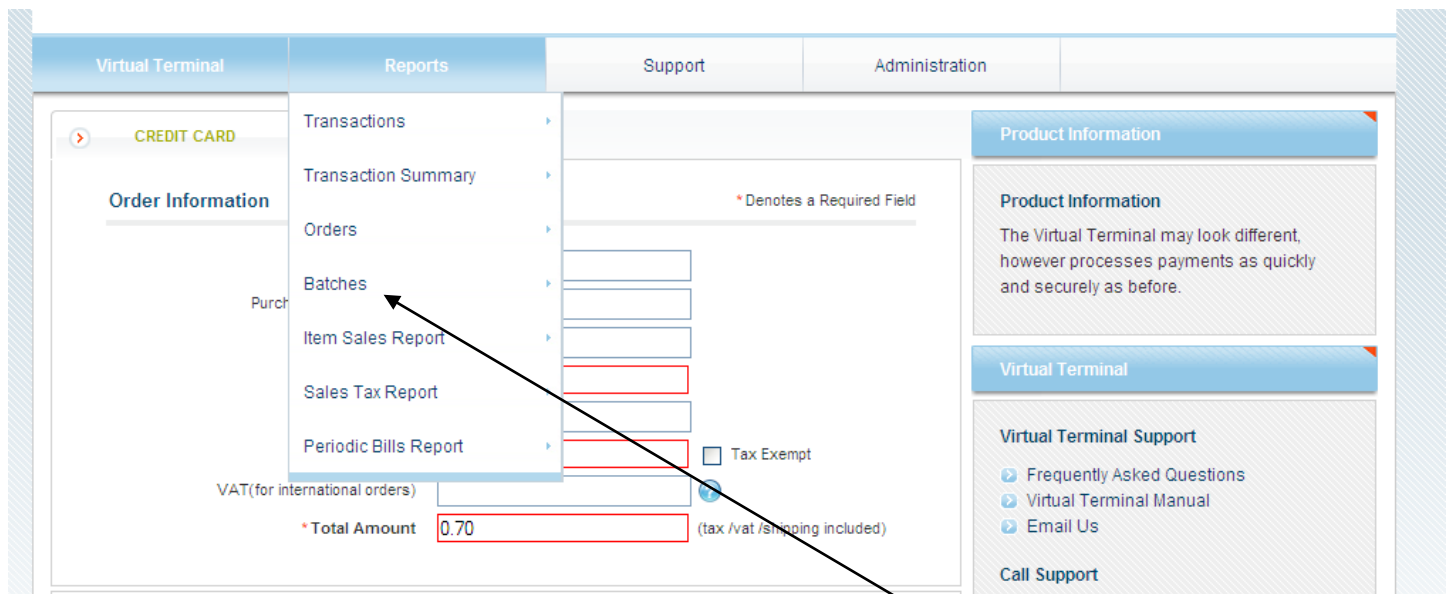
Virtual Terminal
Reports
Support
Administration

Transactions
Transaction Summary
Orders
Batches
Item Sales Report
Sales Tax Report
Periodic Bills Report

CREDIT CARD

Order Information

*Denotes a Required Field

Purch

Tax Exempt

VAT(for international orders)

*Total Amount 0.70 (tax /vat /shipping included)

Product Information

Product Information

The Virtual Terminal may look different, however processes payments as quickly and securely as before.

Virtual Terminal

Virtual Terminal Support

Frequently Asked Questions
Virtual Terminal Manual
Email Us

Call Support